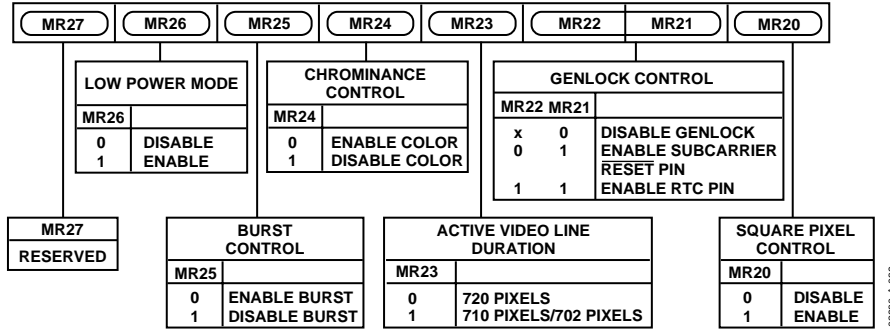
MR27 MR26 MR25 MR24 MR23 MR22 MR21 MR20

LOW POWER MODE

| MR26 | |
|---|---|
| 0 | DISABLE |
| 1 | ENABLE |

CHROMINANCE CONTROL

| MR24 | |
|---|---|
| 0 | ENABLE COLOR |
| 1 | DISABLE COLOR |

GENLOCK CONTROL

| MR22 | MR21 | |
|---|---|---|
| x | 0 | DISABLE GENLOCK |
| 0 | 1 | ENABLE SUBCARRIER $\overline{RESET}$ PIN |
| 1 | 1 | ENABLE RTC PIN |

| MR27 |
|---|
| RESERVED |

BURST CONTROL

| MR25 | |
|---|---|
| 0 | ENABLE BURST |
| 1 | DISABLE BURST |

ACTIVE VIDEO LINE DURATION

| MR23 | |
|---|---|
| 0 | 720 PIXELS |
| 1 | 710 PIXELS/702 PIXELS |

SQUARE PIXEL CONTROL

| MR20 | |
|---|---|
| 0 | DISABLE |
| 1 | ENABLE |

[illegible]